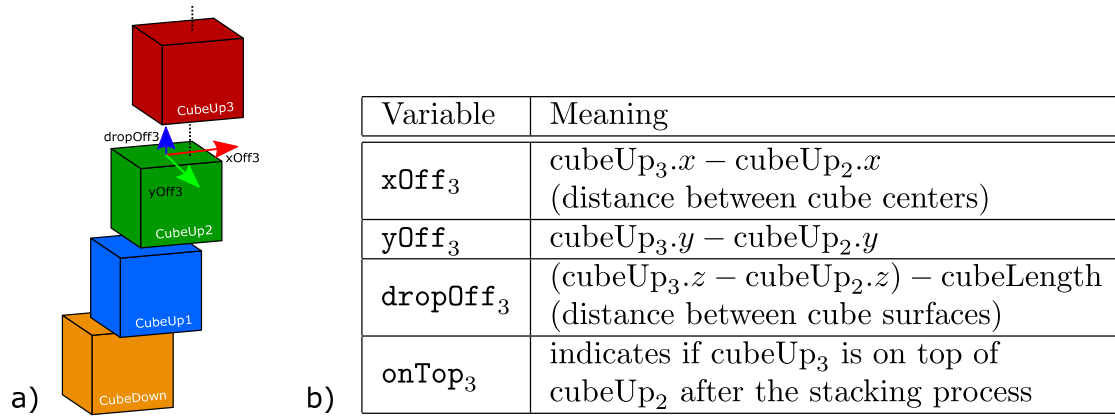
CubeUp3

dropOff3

xOff3

yOff3

CubeUp2

CubeUp1

CubeDown

a)

b)

| Variable | Meaning |
|---|---|
| $\texttt{xOff}_3$ | $\text{cubeUp}_3.x - \text{cubeUp}_2.x$ (distance between cube centers) |
| $\texttt{yOff}_3$ | $\text{cubeUp}_3.y - \text{cubeUp}_2.y$ |
| $\texttt{dropOff}_3$ | $(\text{cubeUp}_3.z - \text{cubeUp}_2.z) - \text{cubeLength}$ (distance between cube surfaces) |
| $\texttt{onTop}_3$ | indicates if $\text{cubeUp}_3$ is on top of $\text{cubeUp}_2$ after the stacking process |